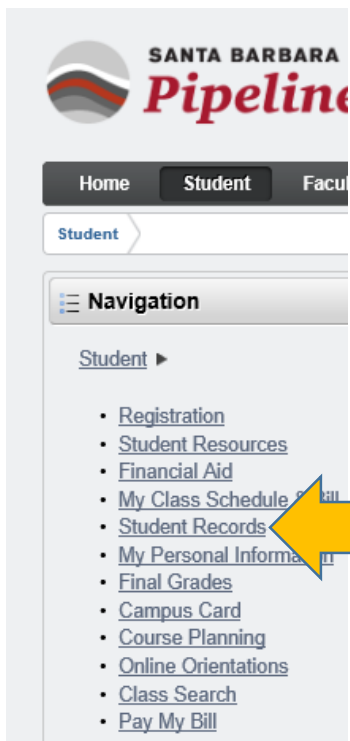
SANTA BARBARA
Pipeline

Home Student Facul

Student

Navigation

Student ▸

- Registration
- Student Resources
- Financial Aid
- My Class Schedule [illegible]ill
- Student Records
- My Personal Informa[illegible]n
- Final Grades
- Campus Card
- Course Planning
- Online Orientations
- Class Search
- Pay My Bill